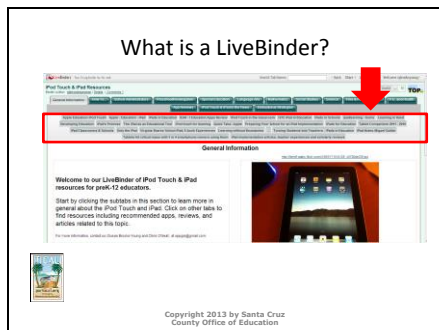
What is a LiveBinder?

iPod Touch & iPad Resources

General Information

Welcome to our LiveBinder of iPod Touch & iPad resources for preK-12 educators.

Start by clicking the subtabs in this section to learn more in general about the iPod Touch and iPad. Click on other tabs to find resources including recommended apps, reviews, and articles related to this topic.

Copyright 2013 by Santa Cruz County Office of Education